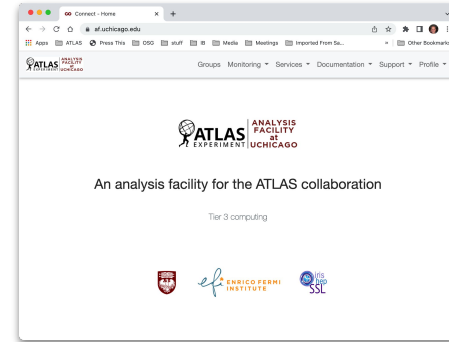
Connect - Home
af.uchicago.edu
Apps ATLAS Press This OSG stuff IB Media Meetings Imported From Sa... » Other Bookmarks

ATLAS EXPERIMENT ANALYSIS FACILITY at UCHICAGO
Groups Monitoring Services Documentation Support Profile

ATLAS EXPERIMENT ANALYSIS FACILITY at UCHICAGO

An analysis facility for the ATLAS collaboration

Tier 3 computing

ENRICO FERMI INSTITUTE

iris hep SSL